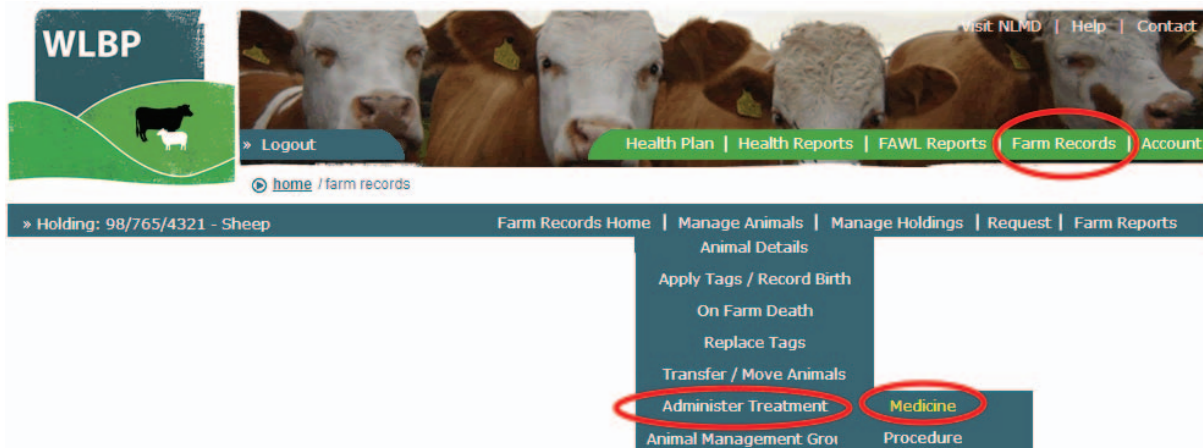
WLBP

Visit NLMD | Help | Contact

» Logout

Health Plan | Health Reports | FAWL Reports | Farm Records | Account

home / farm records

» Holding: 98/765/4321 - Sheep

Farm Records Home | Manage Animals | Manage Holdings | Request | Farm Reports

Animal Details
Apply Tags / Record Birth
On Farm Death
Replace Tags
Transfer / Move Animals
Administer Treatment
Animal Management Gro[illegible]

Medicine
Procedure